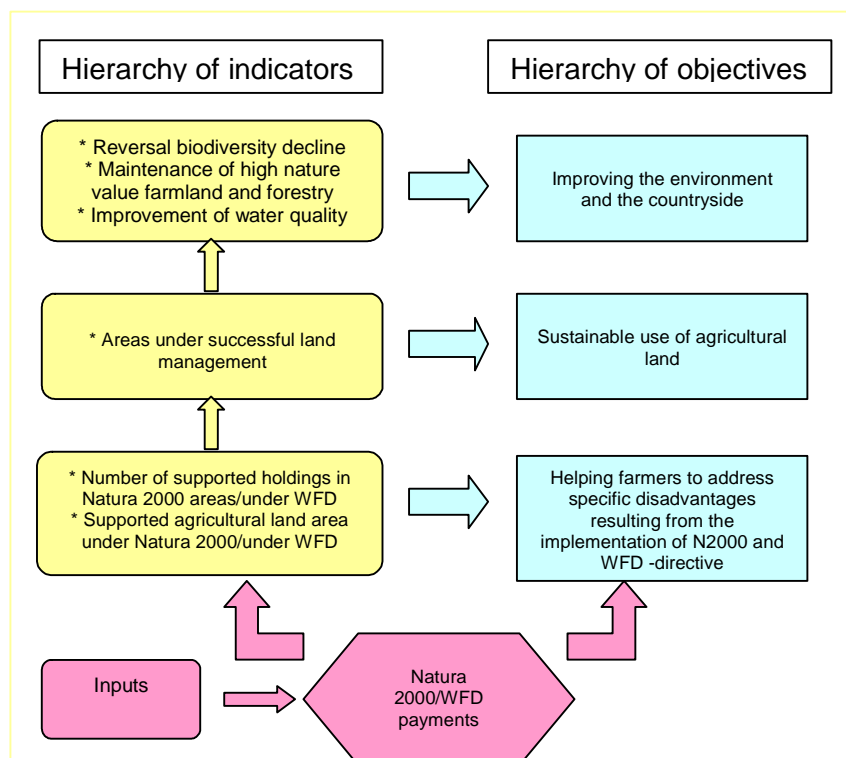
Hierarchy of indicators

Hierarchy of objectives

* Reversal biodiversity decline
* Maintenance of high nature value farmland and forestry
* Improvement of water quality

Improving the environment and the countryside

* Areas under successful land management

Sustainable use of agricultural land

* Number of supported holdings in Natura 2000 areas/under WFD
* Supported agricultural land area under Natura 2000/under WFD

Helping farmers to address specific disadvantages resulting from the implementation of N2000 and WFD -directive

Inputs

Natura 2000/WFD payments